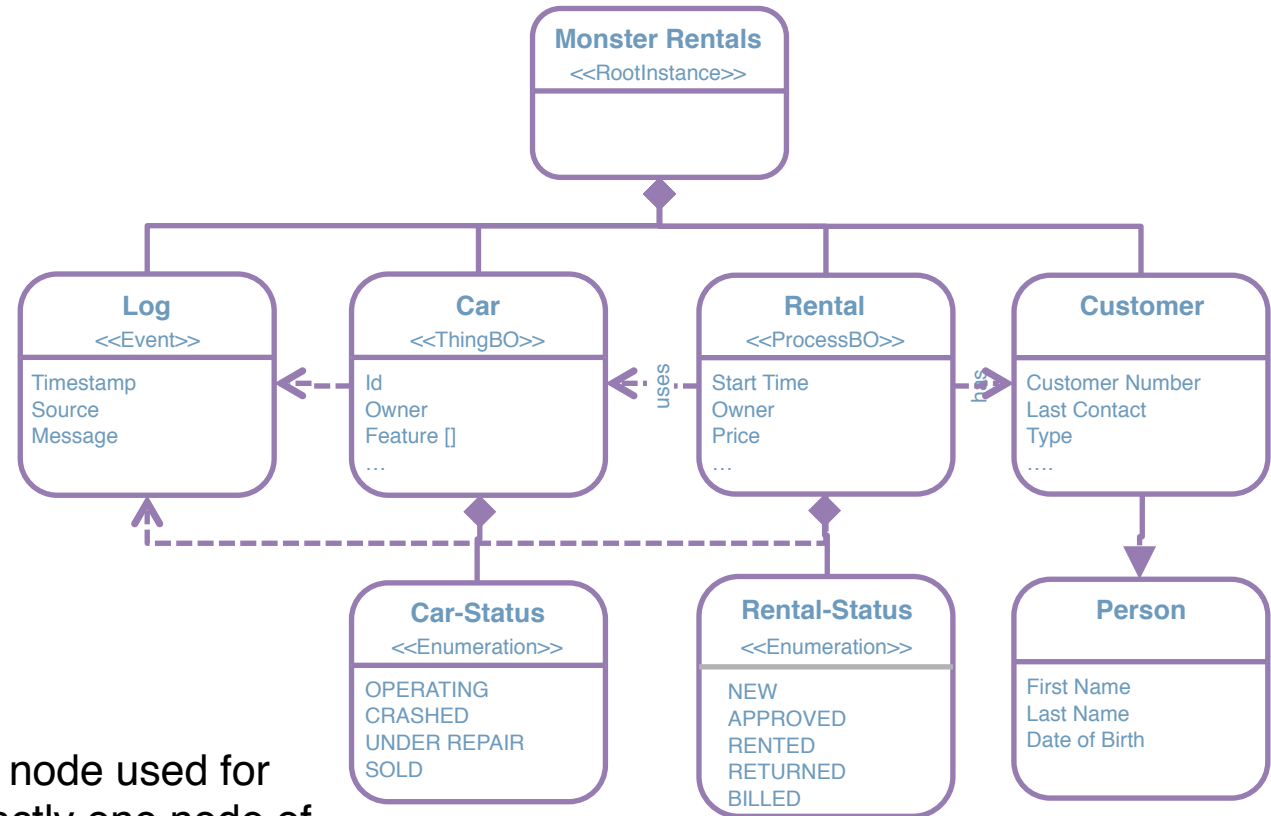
Monster Rentals
<<RootInstance>>

Log
<<Event>>
Timestamp
Source
Message

Car
<<ThingBO>>
Id
Owner
Feature []
…

uses

Rental
<<ProcessBO>>
Start Time
Owner
Price
…

has

Customer
Customer Number
Last Contact
Type
….

Car-Status
<<Enumeration>>
OPERATING
CRASHED
UNDER REPAIR
SOLD

Rental-Status
<<Enumeration>>
NEW
APPROVED
RENTED
RETURNED
BILLED

Person
First Name
Last Name
Date of Birth

node used for
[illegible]ctly one node of